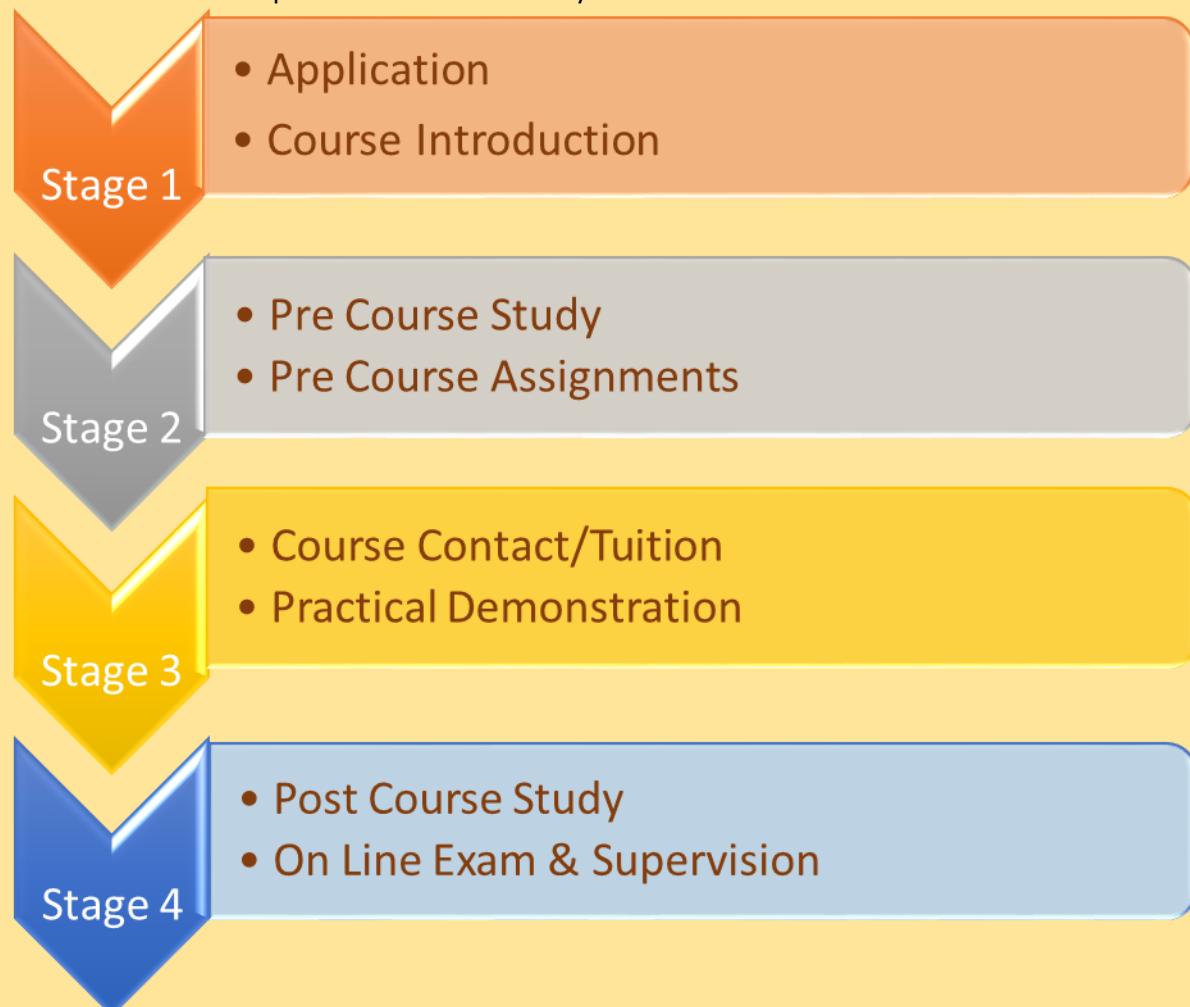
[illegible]

Stage 1
• Application
• Course Introduction

Stage 2
• Pre Course Study
• Pre Course Assignments

Stage 3
• Course Contact/Tuition
• Practical Demonstration

Stage 4
• Post Course Study
• On Line Exam & Supervision